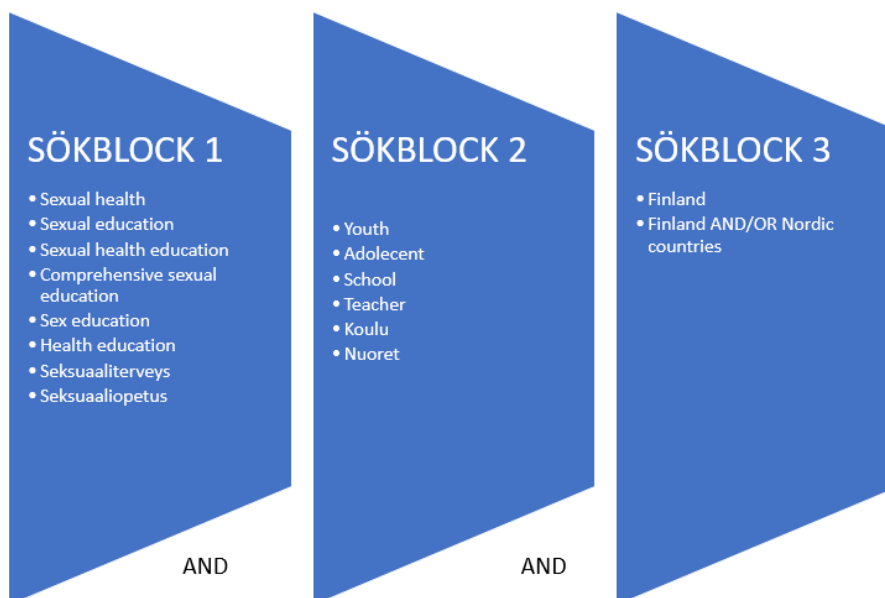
SÖKBLOCK 1

- Sexual health
- Sexual education
- Sexual health education
- Comprehensive sexual education
- Sex education
- Health education
- Seksuaaliterveys
- Seksuaaliopetus

AND

SÖKBLOCK 2

- Youth
- Adolecent
- School
- Teacher
- Koulu
- Nuoret

AND

SÖKBLOCK 3

- Finland
- Finland AND/OR Nordic countries